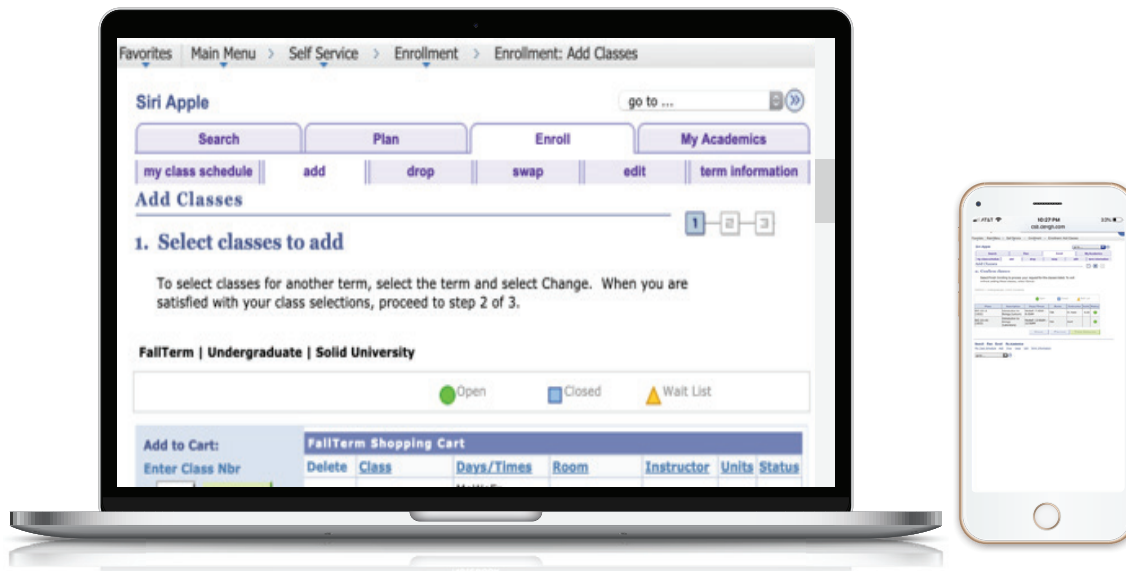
Favorites | Main Menu > Self Service > Enrollment > Enrollment: Add Classes

Siri Apple

go to ...

Search | Plan | Enroll | My Academics

my class schedule | add | drop | swap | edit | term information

Add Classes

1 2 3

1. Select classes to add

To select classes for another term, select the term and select Change. When you are satisfied with your class selections, proceed to step 2 of 3.

FallTerm | Undergraduate | Solid University

Open Closed Wait List

Add to Cart:

Enter Class Nbr

FallTerm Shopping Cart

| Delete | Class | Days/Times | Room | Instructor | Units | Status |
|---|---|---|---|---|---|---|

AT&T 10:27 PM 33%
csit.cengh.com